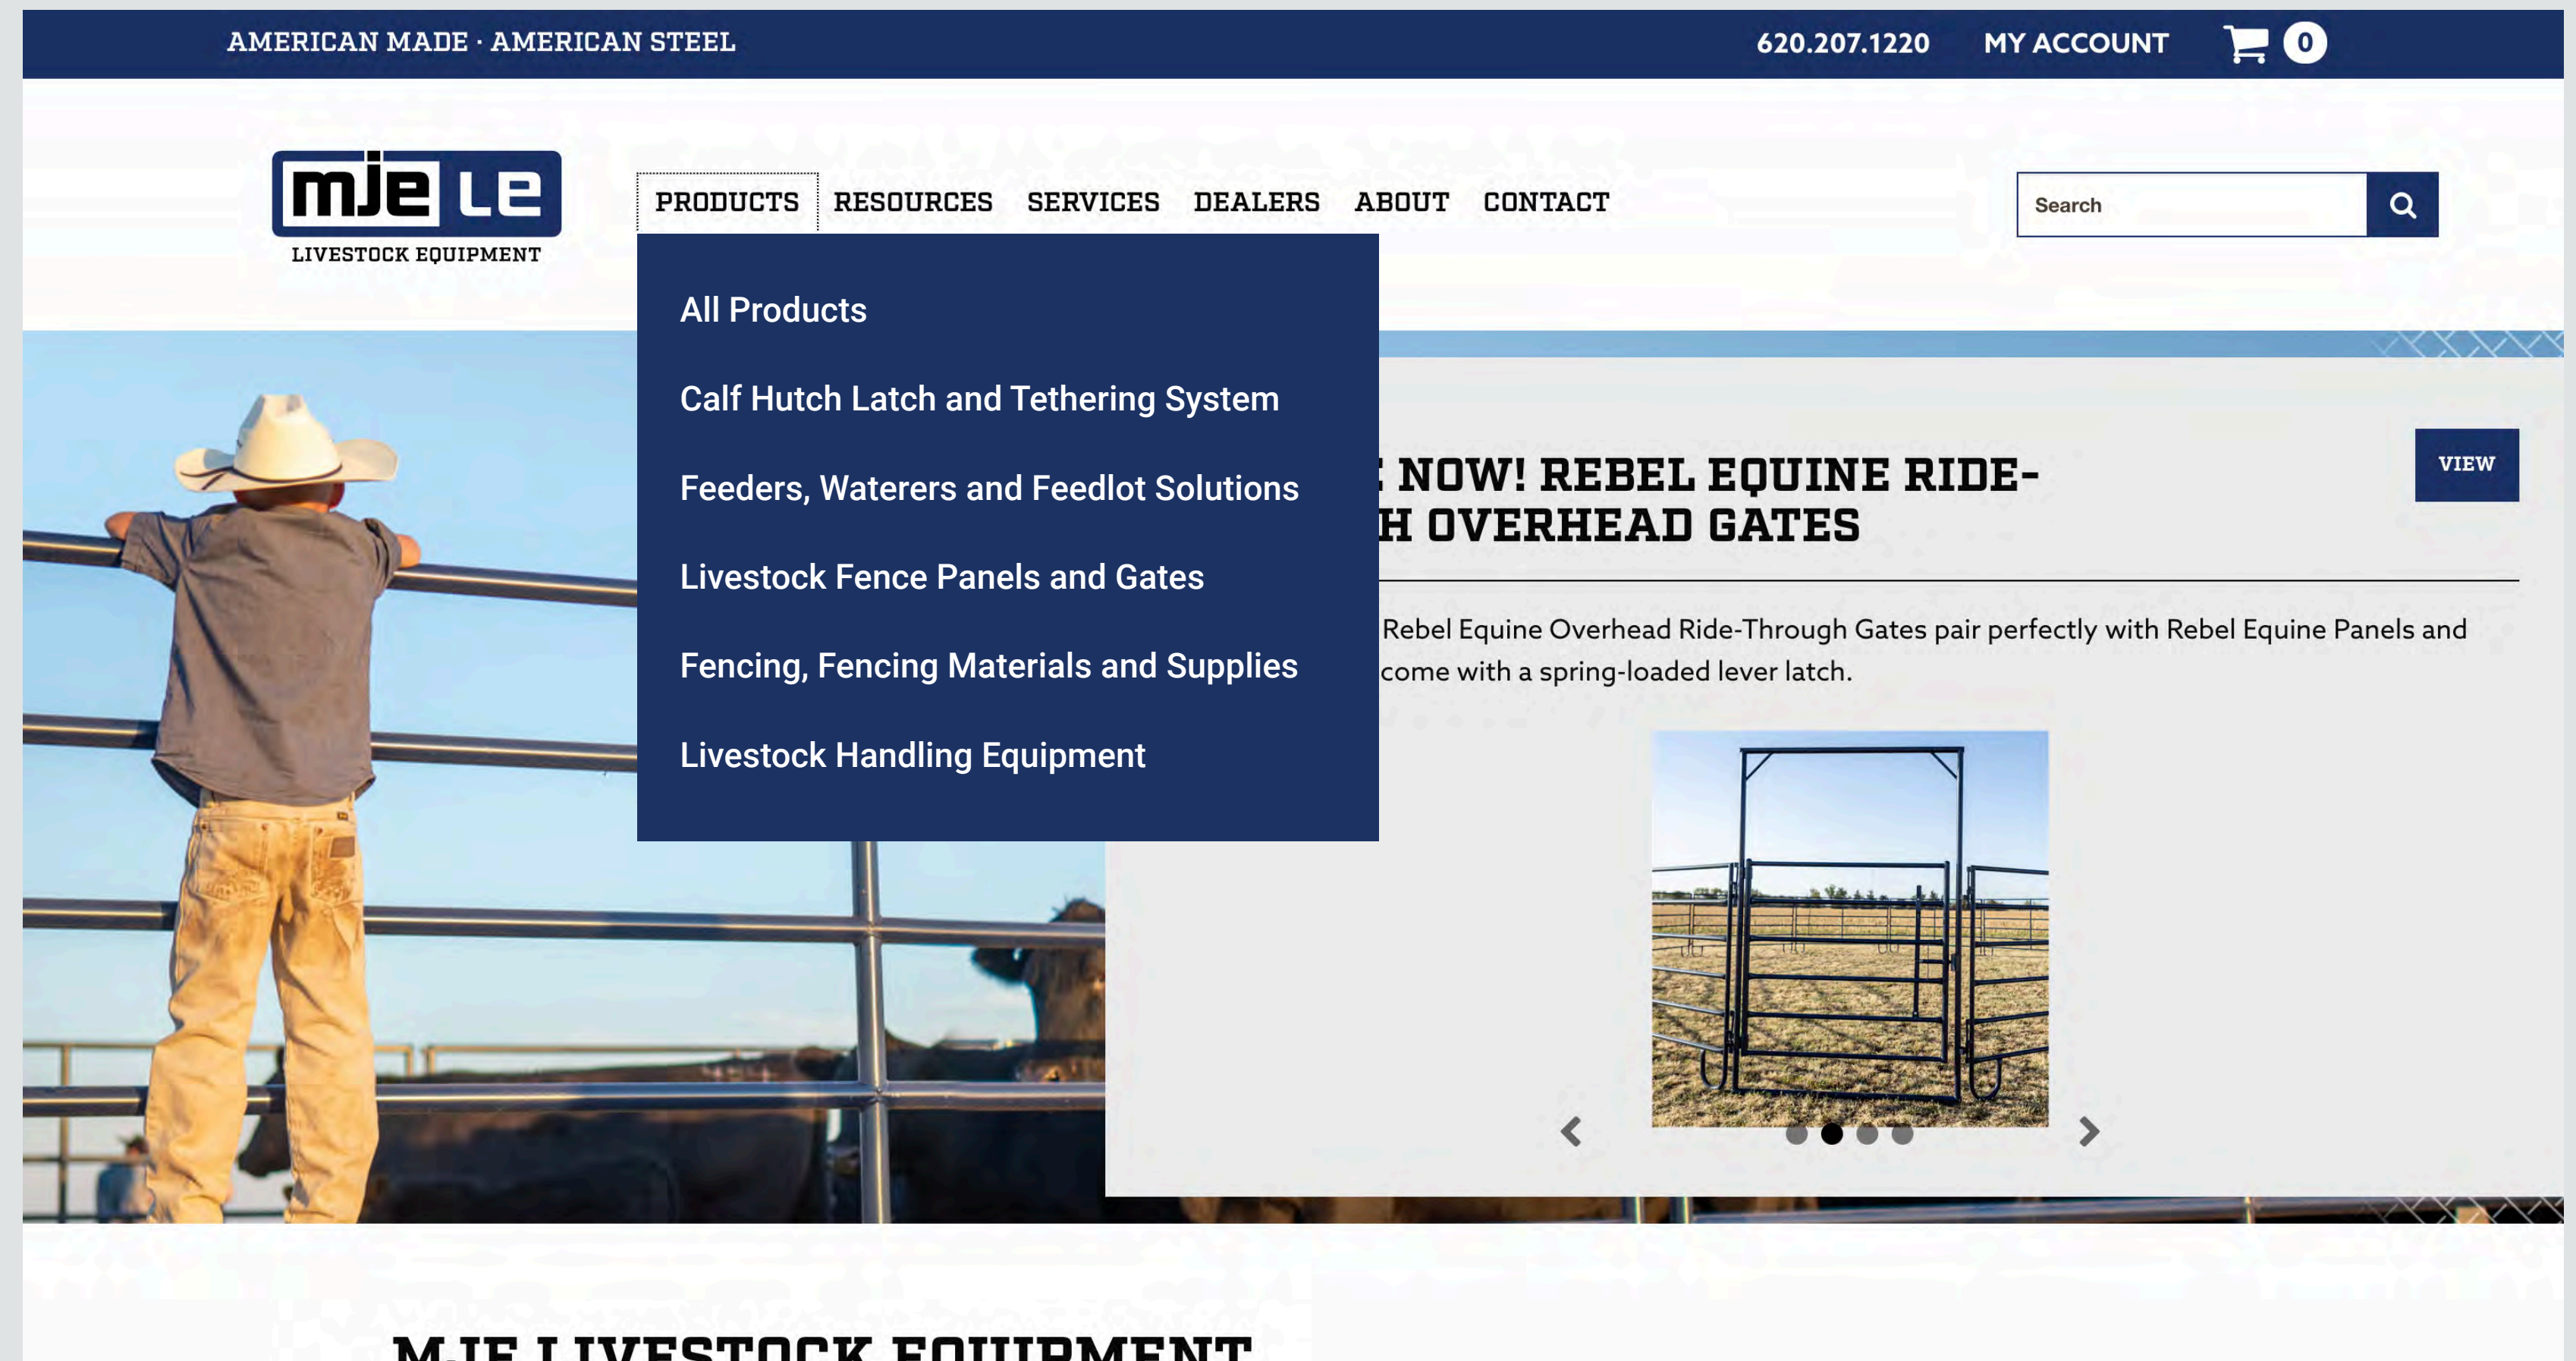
AMERICAN MADE · AMERICAN STEEL

620.207.1220 MY ACCOUNT 0

mje LE
LIVESTOCK EQUIPMENT

PRODUCTS RESOURCES SERVICES DEALERS ABOUT CONTACT

Search

All Products

Calf Hutch Latch and Tethering System

Feeders, Waterers and Feedlot Solutions

Livestock Fence Panels and Gates

Fencing, Fencing Materials and Supplies

Livestock Handling Equipment

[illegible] NOW! REBEL EQUINE RIDE-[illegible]H OVERHEAD GATES

VIEW

Rebel Equine Overhead Ride-Through Gates pair perfectly with Rebel Equine Panels and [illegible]come with a spring-loaded lever latch.

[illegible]